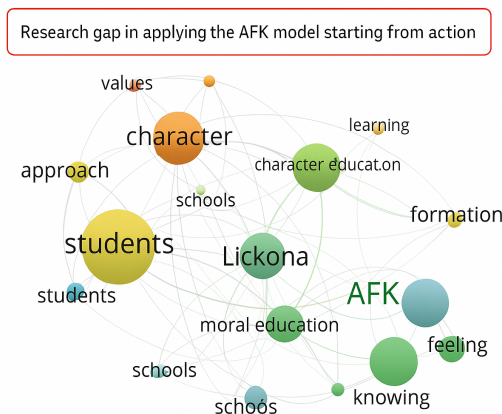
Research gap in applying the AFK model starting from action

values

character

learning

approach

character educat.on

schools

formation

students

Lickona

AFK

students

moral education

feeling

schools

schoós

knowing